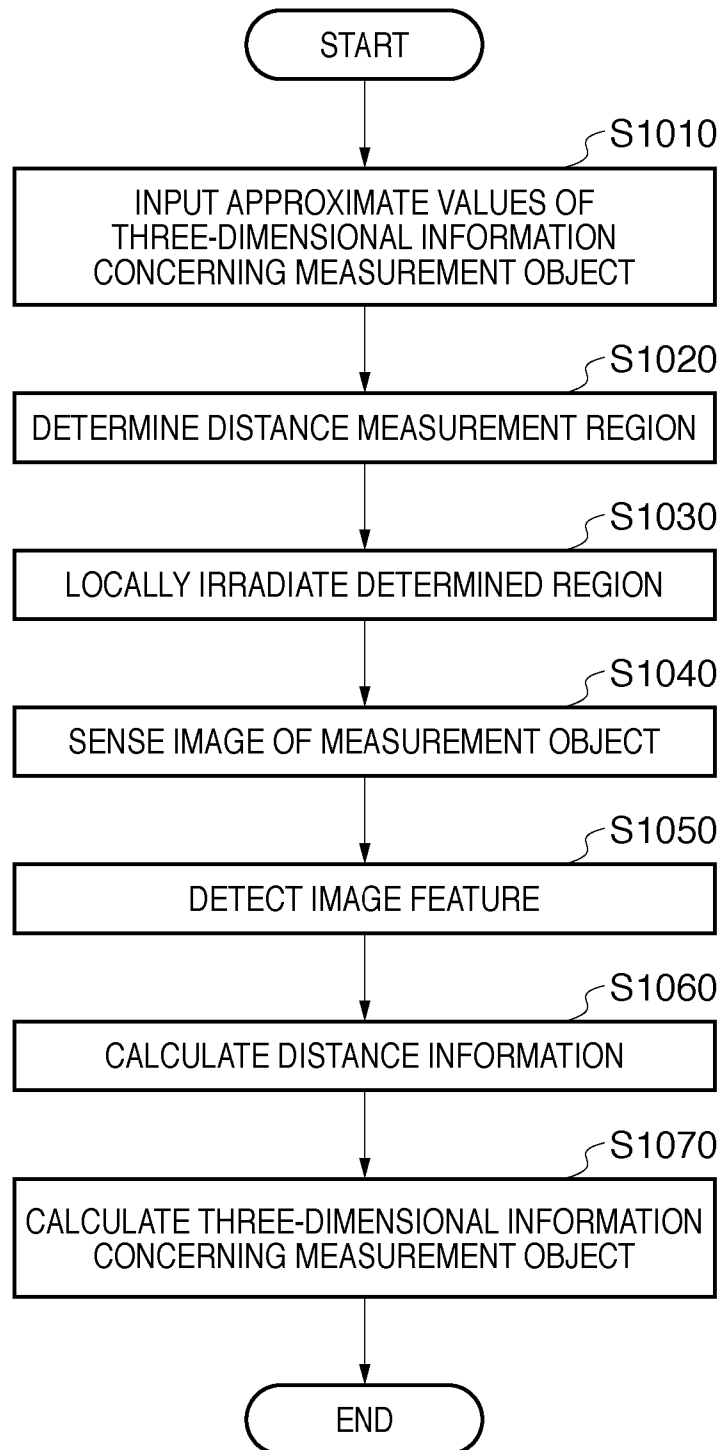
START

S1010

INPUT APPROXIMATE VALUES OF THREE-DIMENSIONAL INFORMATION CONCERNING MEASUREMENT OBJECT

S1020

DETERMINE DISTANCE MEASUREMENT REGION

S1030

LOCALLY IRRADIATE DETERMINED REGION

S1040

SENSE IMAGE OF MEASUREMENT OBJECT

S1050

DETECT IMAGE FEATURE

S1060

CALCULATE DISTANCE INFORMATION

S1070

CALCULATE THREE-DIMENSIONAL INFORMATION CONCERNING MEASUREMENT OBJECT

END